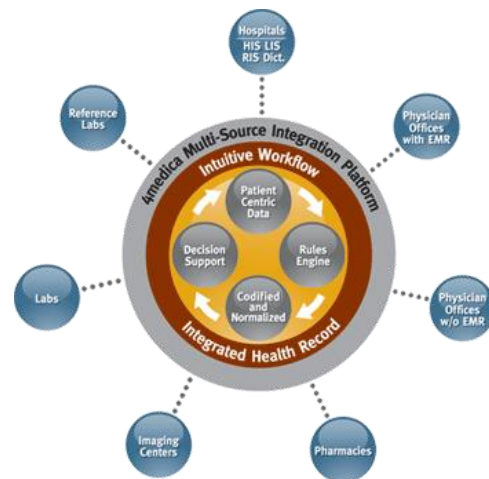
Hospitals
HIS LIS
RIS Dict.

Reference
Labs

Physician
Offices
with EMR

4medica Multi-Source Integration Platform

Intuitive Workflow

Patient
Centric
Data

Decision
Support

Rules
Engine

Codified
and
Normalized

Integrated Health Record

Labs

Physician
Offices
w/o EMR

Imaging
Centers

Pharmacies